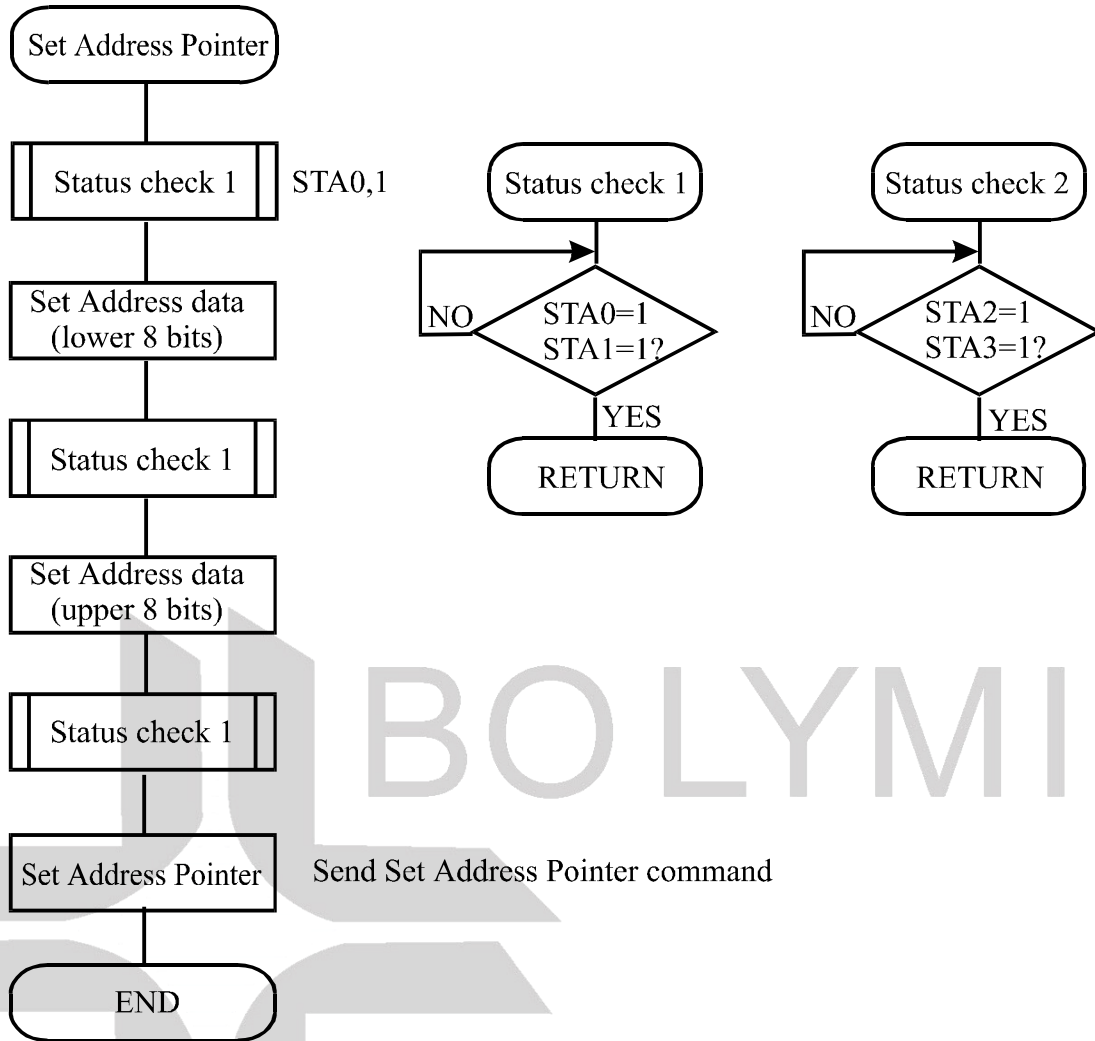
Set Address Pointer

Status check 1

STA0,1

Set Address data (lower 8 bits)

Status check 1

Set Address data (upper 8 bits)

Status check 1

Set Address Pointer

Send Set Address Pointer command

END

Status check 1

NO

STA0=1
STA1=1?

YES

RETURN

Status check 2

NO

STA2=1
STA3=1?

YES

RETURN

BOLYMI